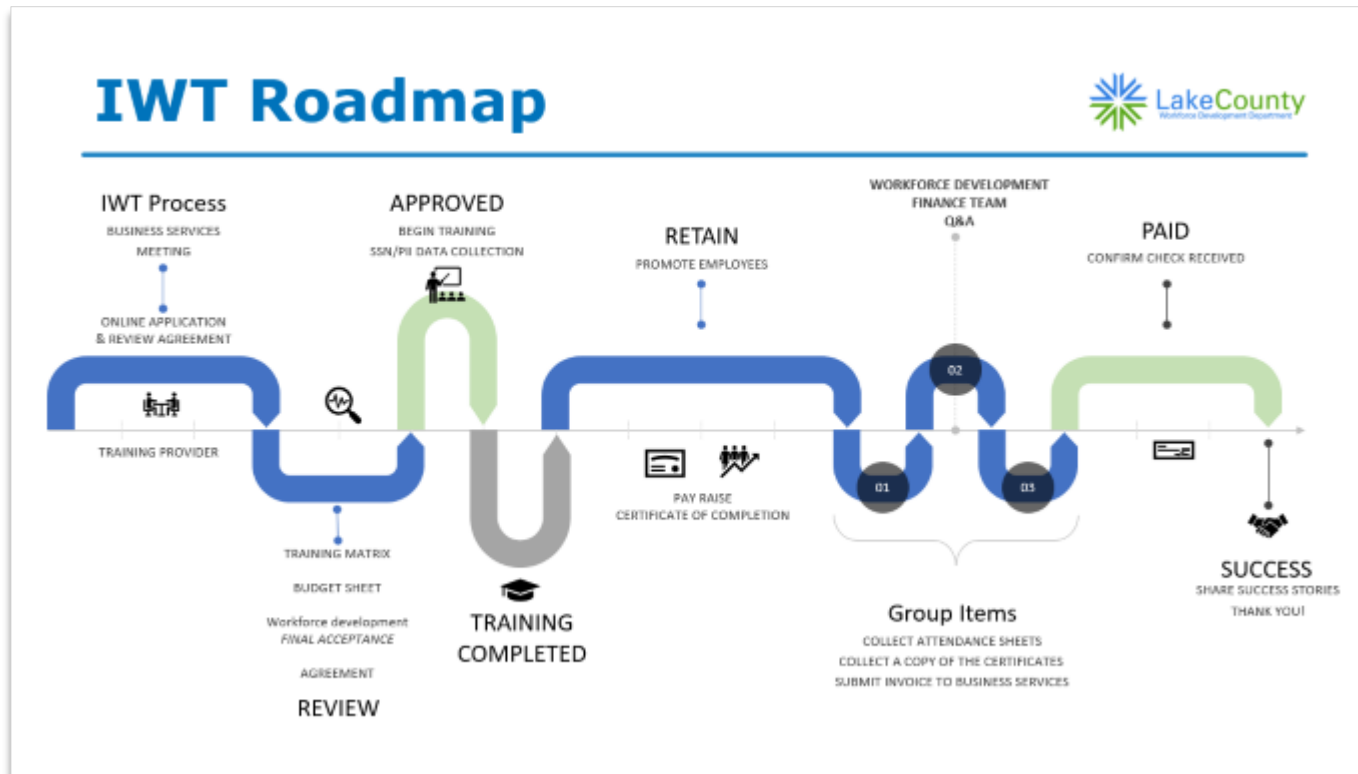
IWT Roadmap

LakeCounty
Workforce Development Department

IWT Process
BUSINESS SERVICES MEETING

ONLINE APPLICATION & REVIEW AGREEMENT

TRAINING PROVIDER

TRAINING MATRIX

BUDGET SHEET

Workforce development
FINAL ACCEPTANCE

AGREEMENT

REVIEW

APPROVED
BEGIN TRAINING
SSN/PII DATA COLLECTION

TRAINING COMPLETED

RETAIN
PROMOTE EMPLOYEES

PAY RAISE
CERTIFICATE OF COMPLETION

WORKFORCE DEVELOPMENT
FINANCE TEAM
Q&A

01

02

03

Group Items
COLLECT ATTENDANCE SHEETS
COLLECT A COPY OF THE CERTIFICATES
SUBMIT INVOICE TO BUSINESS SERVICES

PAID
CONFIRM CHECK RECEIVED

SUCCESS
SHARE SUCCESS STORIES
THANK YOU!